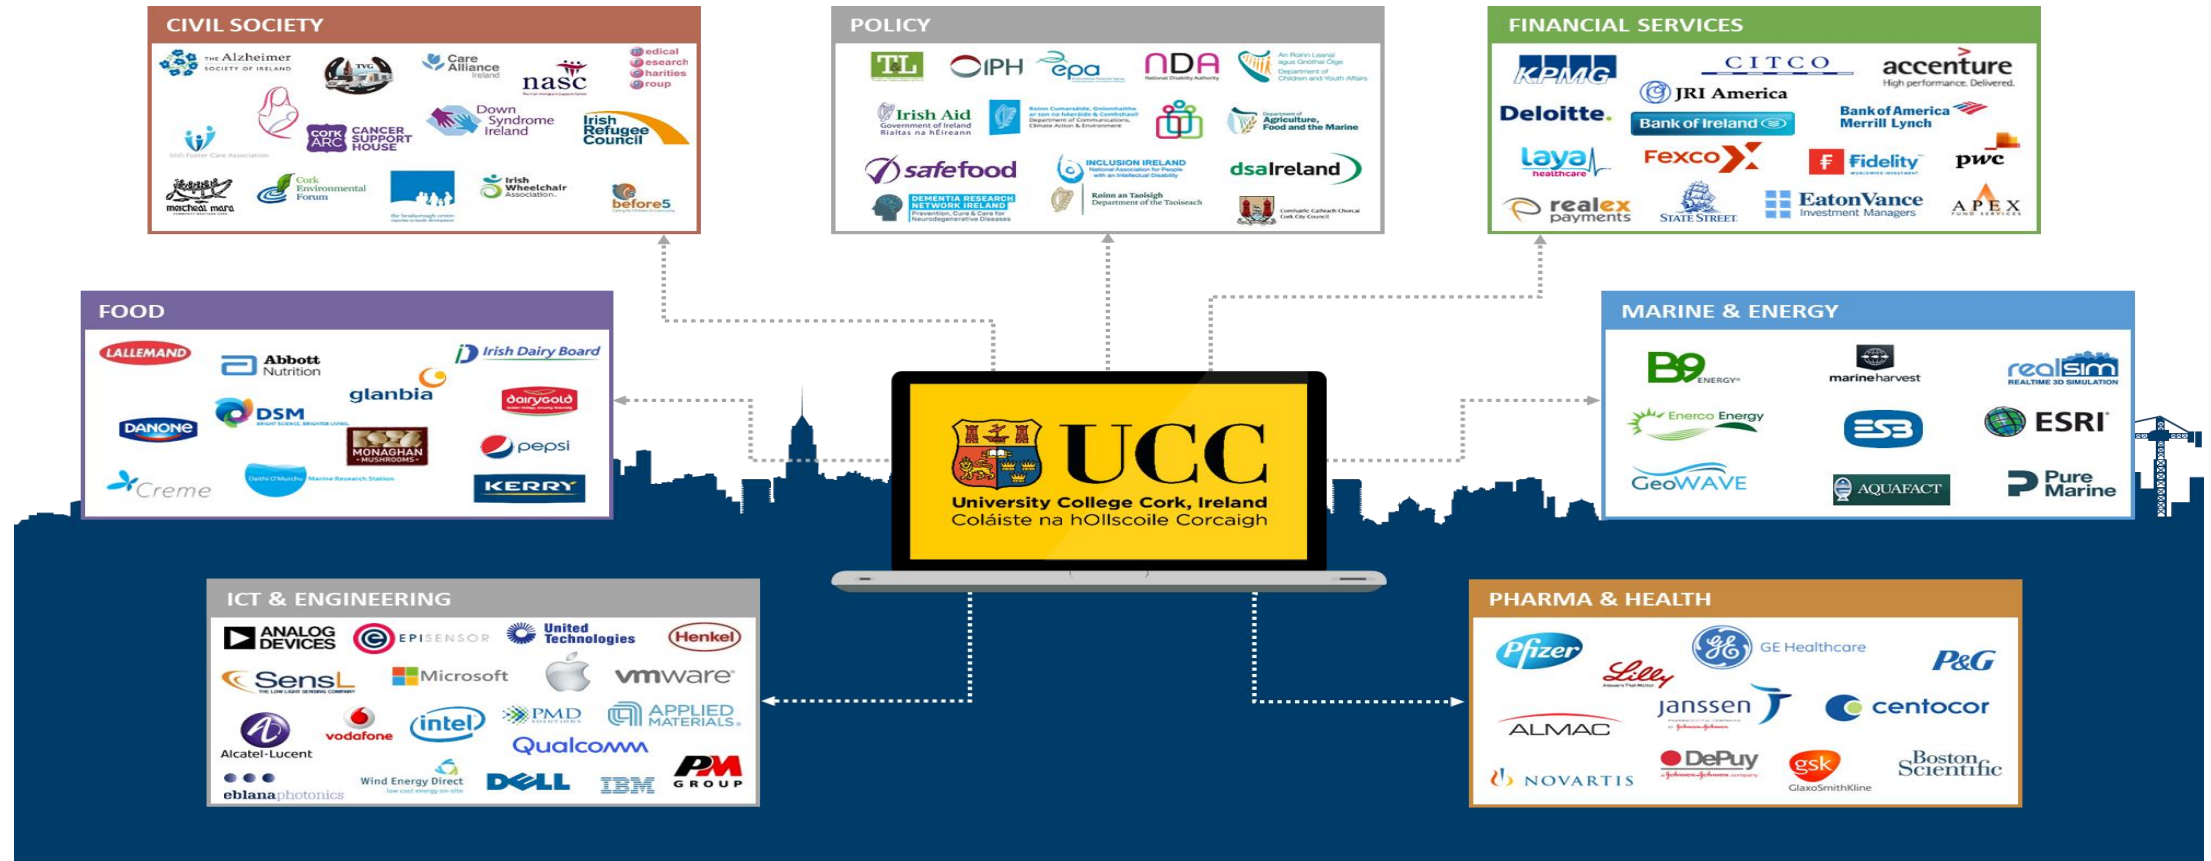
CIVIL SOCIETY

The Alzheimer Society of Ireland
Care Alliance Ireland
nasc
Medical Research Charities Group
Down Syndrome Ireland
Cork ARC Cancer Support House
Irish Refugee Council
Irish Foster Care Association
Meitheal Mara
Cork Environmental Forum
Irish Wheelchair Association
before5

POLICY

TL
IPH
epa
NDA
Irish Aid
safefood
Inclusion Ireland
dsaIreland
Dementia Research Network Ireland
Roinn an Taoiseach Department of the Taoiseach

FINANCIAL SERVICES

KPMG
CITCO
accenture
High performance. Delivered.
JRI America
Deloitte.
Bank of Ireland
Bank of America Merrill Lynch
laya healthcare
Fexco
Fidelity
pwc
realex payments
State Street
Eaton Vance Investment Managers
APEX

FOOD

LALLEMAND
Abbott Nutrition
Irish Dairy Board
glanbia
dairygold
DANONE
DSM
MONAGHAN MUSHROOMS
pepsi
Creme
Marine Research Station
KERRY

MARINE & ENERGY

B9 ENERGY
marineharvest
realsim REALTIME 3D SIMULATION
Enerco Energy
ESB
ESRI
GeoWAVE
AQUAFACT
Pure Marine

UCC
University College Cork, Ireland
Coláiste na hOllscoile Corcaigh

ICT & ENGINEERING

ANALOG DEVICES
EPISENSOR
United Technologies
Henkel
SensL
Microsoft
vmware
Alcatel-Lucent
vodafone
intel
PMD
APPLIED MATERIALS
Qualcomm
eblana photonics
Wind Energy Direct
DELL
IBM
PM GROUP

PHARMA & HEALTH

Pfizer
GE Healthcare
P&G
Lilly
ALMAC
Janssen
centocor
NOVARTIS
DePuy
gsk GlaxoSmithKline
Boston Scientific